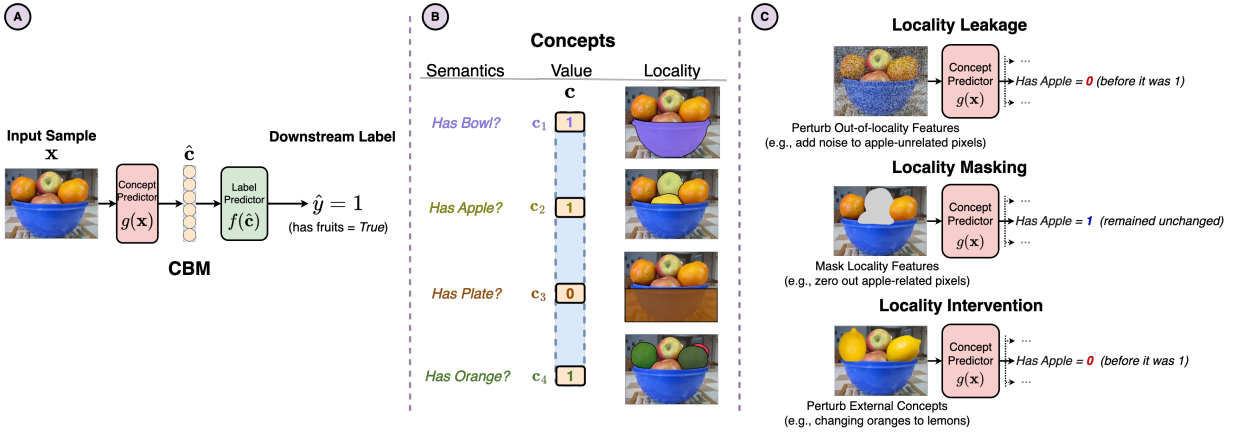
A

Input Sample
$\mathbf{x}$

Concept Predictor
$g(\mathbf{x})$

$\hat{\mathbf{c}}$

Label Predictor
$f(\hat{\mathbf{c}})$

Downstream Label
$\hat{y} = 1$
(has fruits = *True*)

CBM

B

Concepts

Semantics | Value | Locality

$\mathbf{c}$

Has Bowl? $\mathbf{c}_1$ 1

Has Apple? $\mathbf{c}_2$ 1

Has Plate? $\mathbf{c}_3$ 0

Has Orange? $\mathbf{c}_4$ 1

C

Locality Leakage

Concept Predictor
$g(\mathbf{x})$

...
Has Apple = 0 (before it was 1)
...

Perturb Out-of-locality Features
(e.g., add noise to apple-unrelated pixels)

Locality Masking

Concept Predictor
$g(\mathbf{x})$

...
Has Apple = 1 (remained unchanged)
...

Mask Locality Features
(e.g., zero out apple-related pixels)

Locality Intervention

Concept Predictor
$g(\mathbf{x})$

...
Has Apple = 0 (before it was 1)
...

Perturb External Concepts
(e.g., changing oranges to lemons)